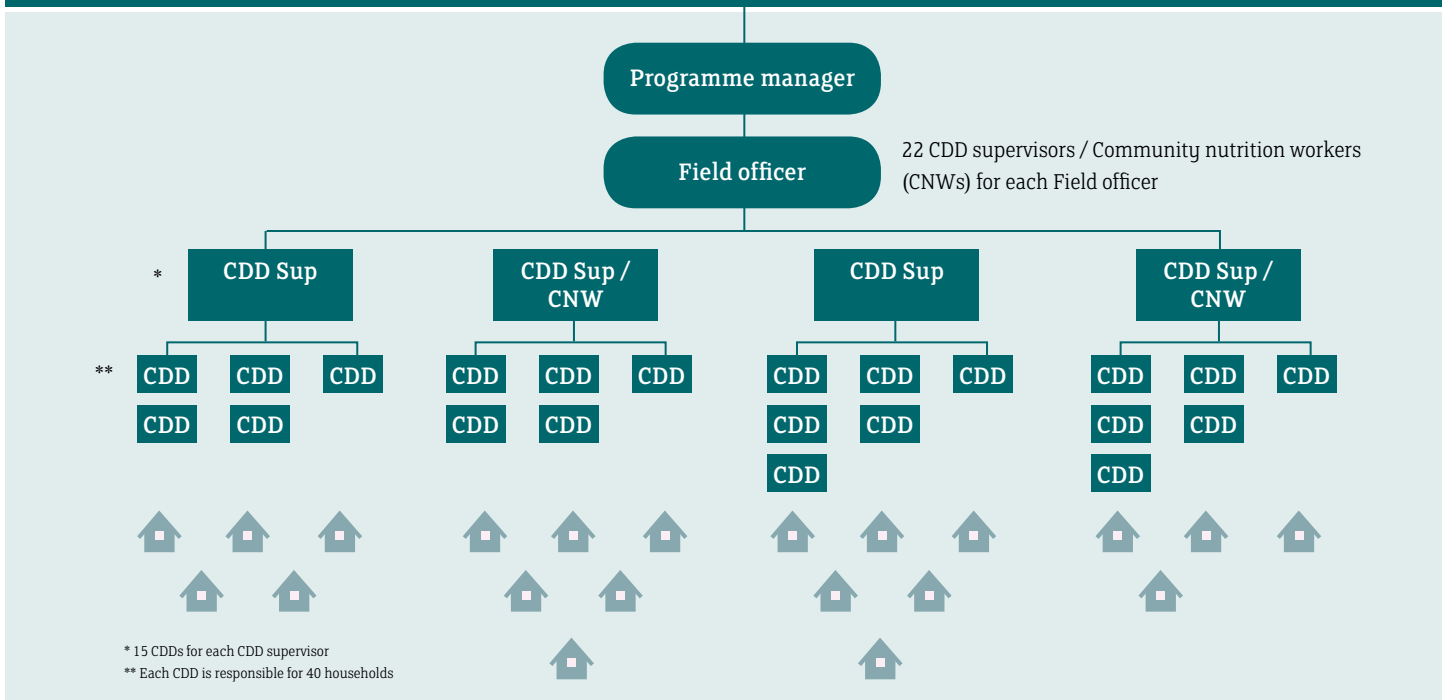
Programme manager

Field officer

22 CDD supervisors / Community nutrition workers (CNWs) for each Field officer

*

CDD Sup

CDD Sup / CNW

CDD Sup

CDD Sup / CNW

**

CDD CDD CDD
CDD CDD

CDD CDD CDD
CDD CDD

CDD CDD CDD
CDD CDD
CDD

CDD CDD CDD
CDD CDD
CDD

* 15 CDDs for each CDD supervisor
** Each CDD is responsible for 40 households